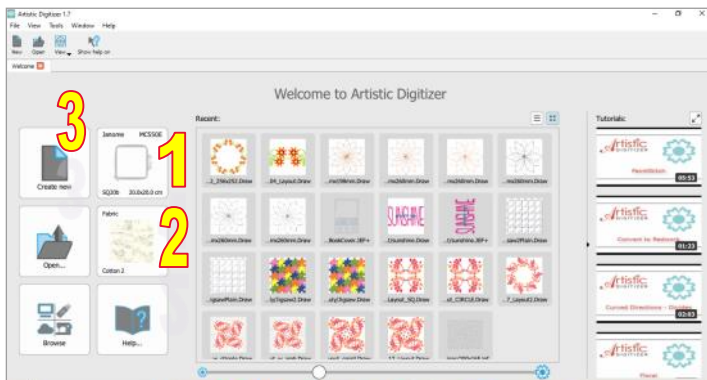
Artistic Digitizer 1.7

File View Tools Window Help

New Open View Show help on

Welcome

Welcome to Artistic Digitizer

3

Create new

Janome MC550E

1

SQ20b 20.0x20.0 cm

Fabric

2

Cotton 2

Open...

Browse

Help...

Recent:

_2_296x232.Draw

34_Layout.Draw

...mo296mm.Draw

...mo260mm.Draw

...mo260mm.Draw

...mo260mm.Draw

...mo260mm.Draw

...mo260mm.Draw

...BookCover.JEF+

...Crumbine.Draw

...Crumbine.JEF+

...sian2Plain.Draw

...igsawPlain.Draw

...byJigsaw2.Draw

...oly1Jigsaw.Draw

...Layout_SQ.Draw

...st_CIRCLE.Draw

...7_Layout2.Draw

Tutorials:

Artistic DIGITIZER

PaintStitch

05:53

Artistic DIGITIZER

Convert to Redwork

01:23

Artistic DIGITIZER

Curved Directions - Divider

02:03

Artistic DIGITIZER

Floral